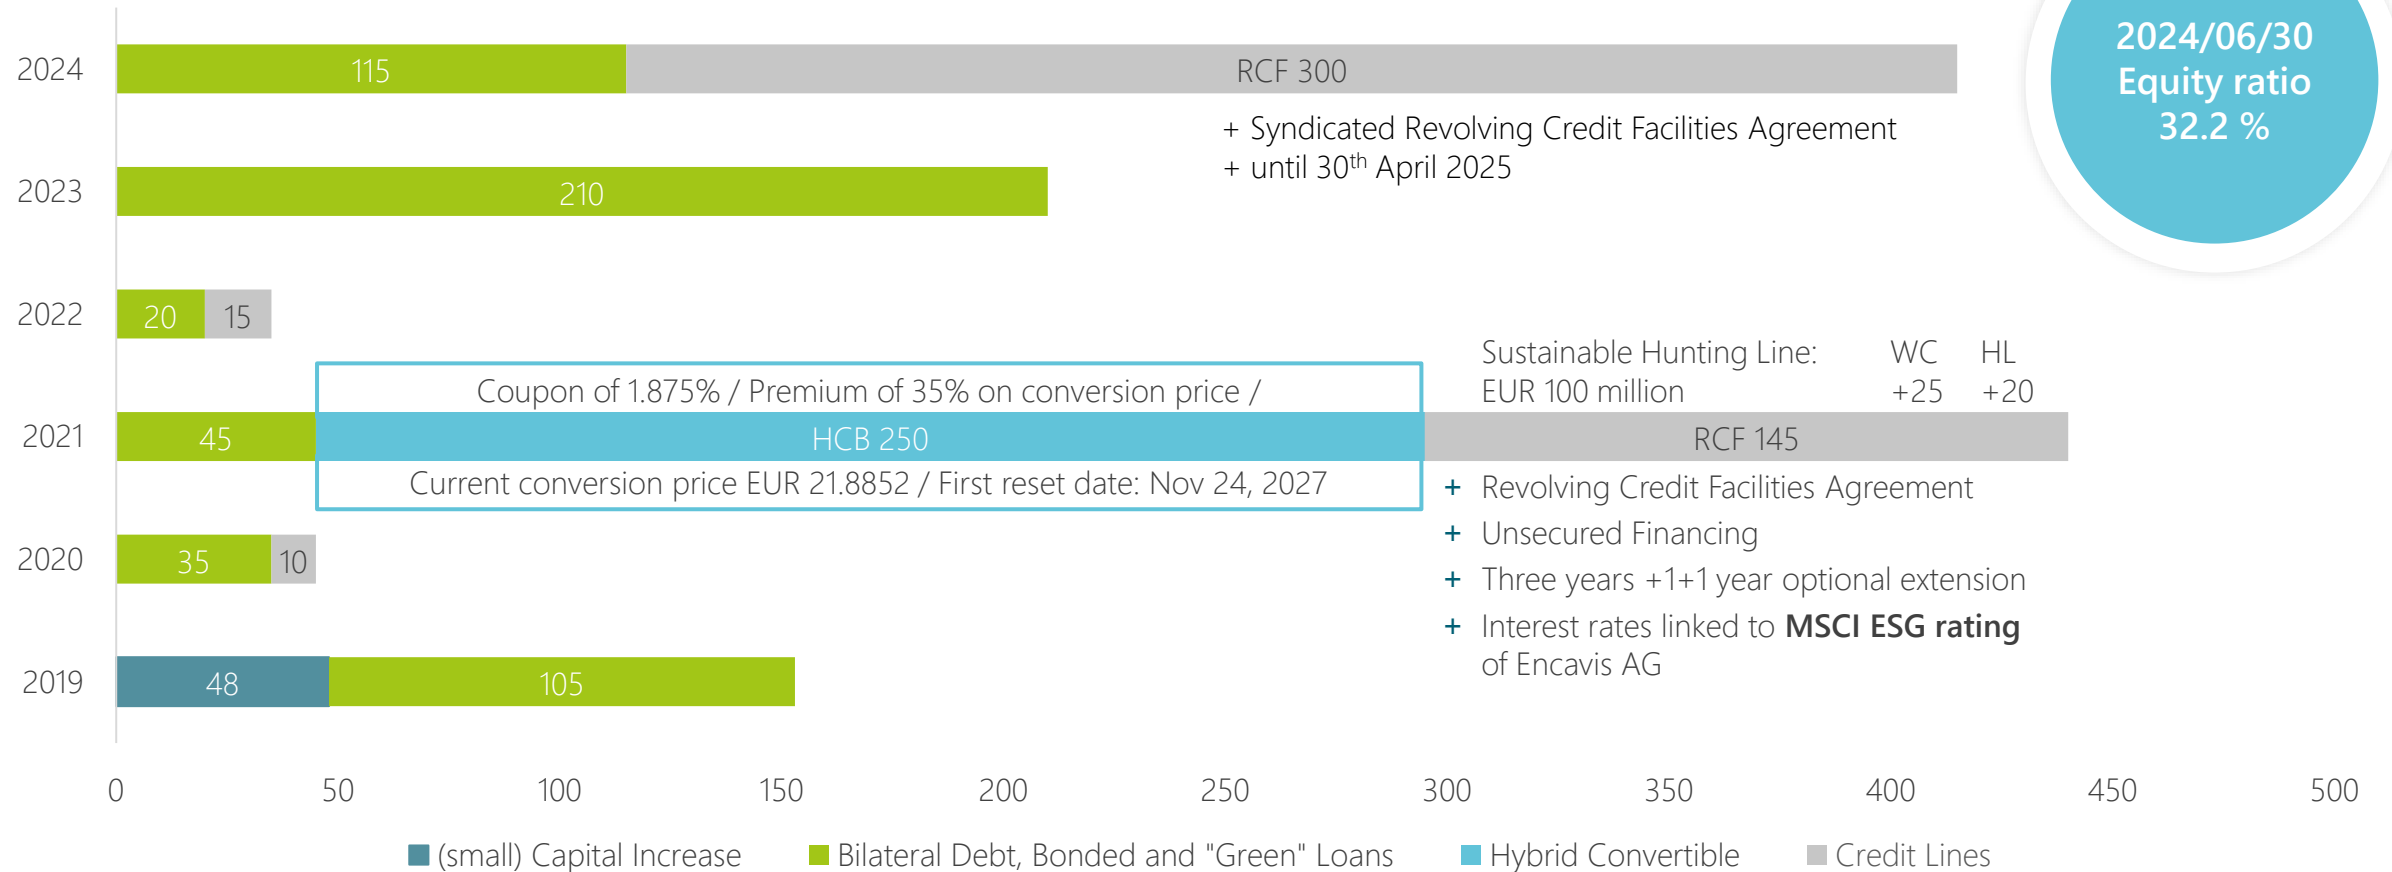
2024/06/30
Equity ratio
32.2 %

2024 115 RCF 300

+ Syndicated Revolving Credit Facilities Agreement
+ until 30$^{th}$ April 2025

2023 210

2022 20 15

Sustainable Hunting Line: EUR 100 million WC +25 HL +20

Coupon of 1.875% / Premium of 35% on conversion price /

2021 45 HCB 250 RCF 145

Current conversion price EUR 21.8852 / First reset date: Nov 24, 2027

+ Revolving Credit Facilities Agreement
+ Unsecured Financing
+ Three years +1+1 year optional extension
+ Interest rates linked to **MSCI ESG rating** of Encavis AG

2020 35 10

2019 48 105

0 50 100 150 200 250 300 350 400 450 500

(small) Capital Increase Bilateral Debt, Bonded and "Green" Loans Hybrid Convertible Credit Lines